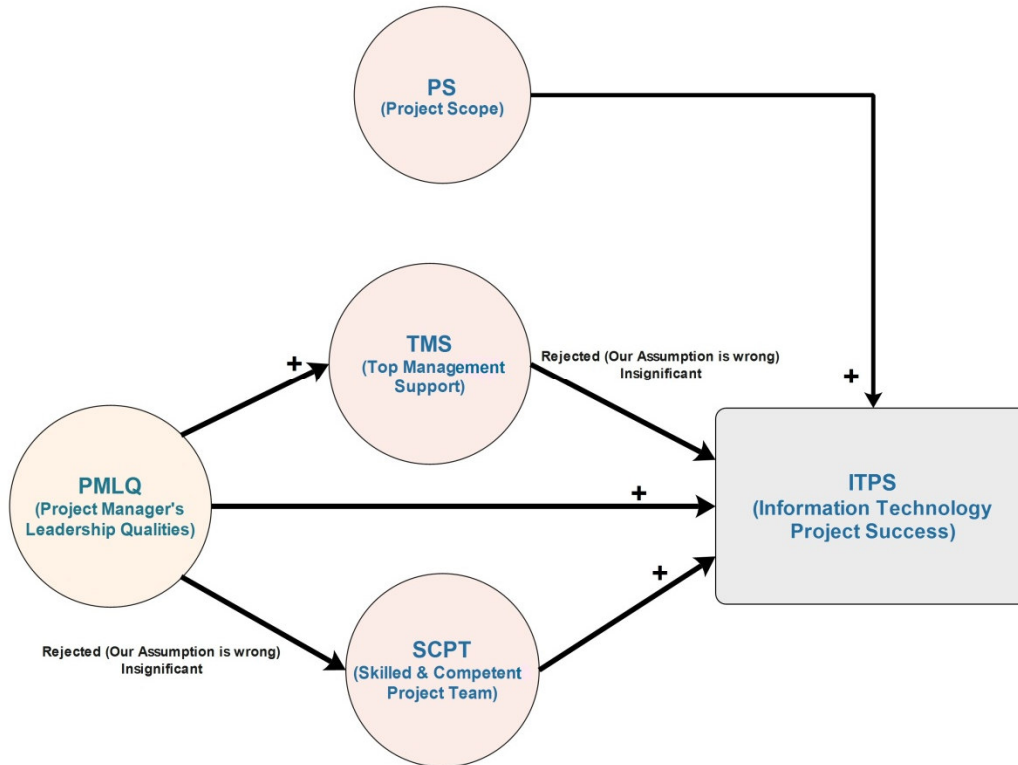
PS
(Project Scope)

+
TMS
(Top Management Support)

Rejected (Our Assumption is wrong)
Insignificant

+

PMLQ
(Project Manager's Leadership Qualities)

+

ITPS
(Information Technology Project Success)

+

Rejected (Our Assumption is wrong)
Insignificant

SCPT
(Skilled & Competent Project Team)